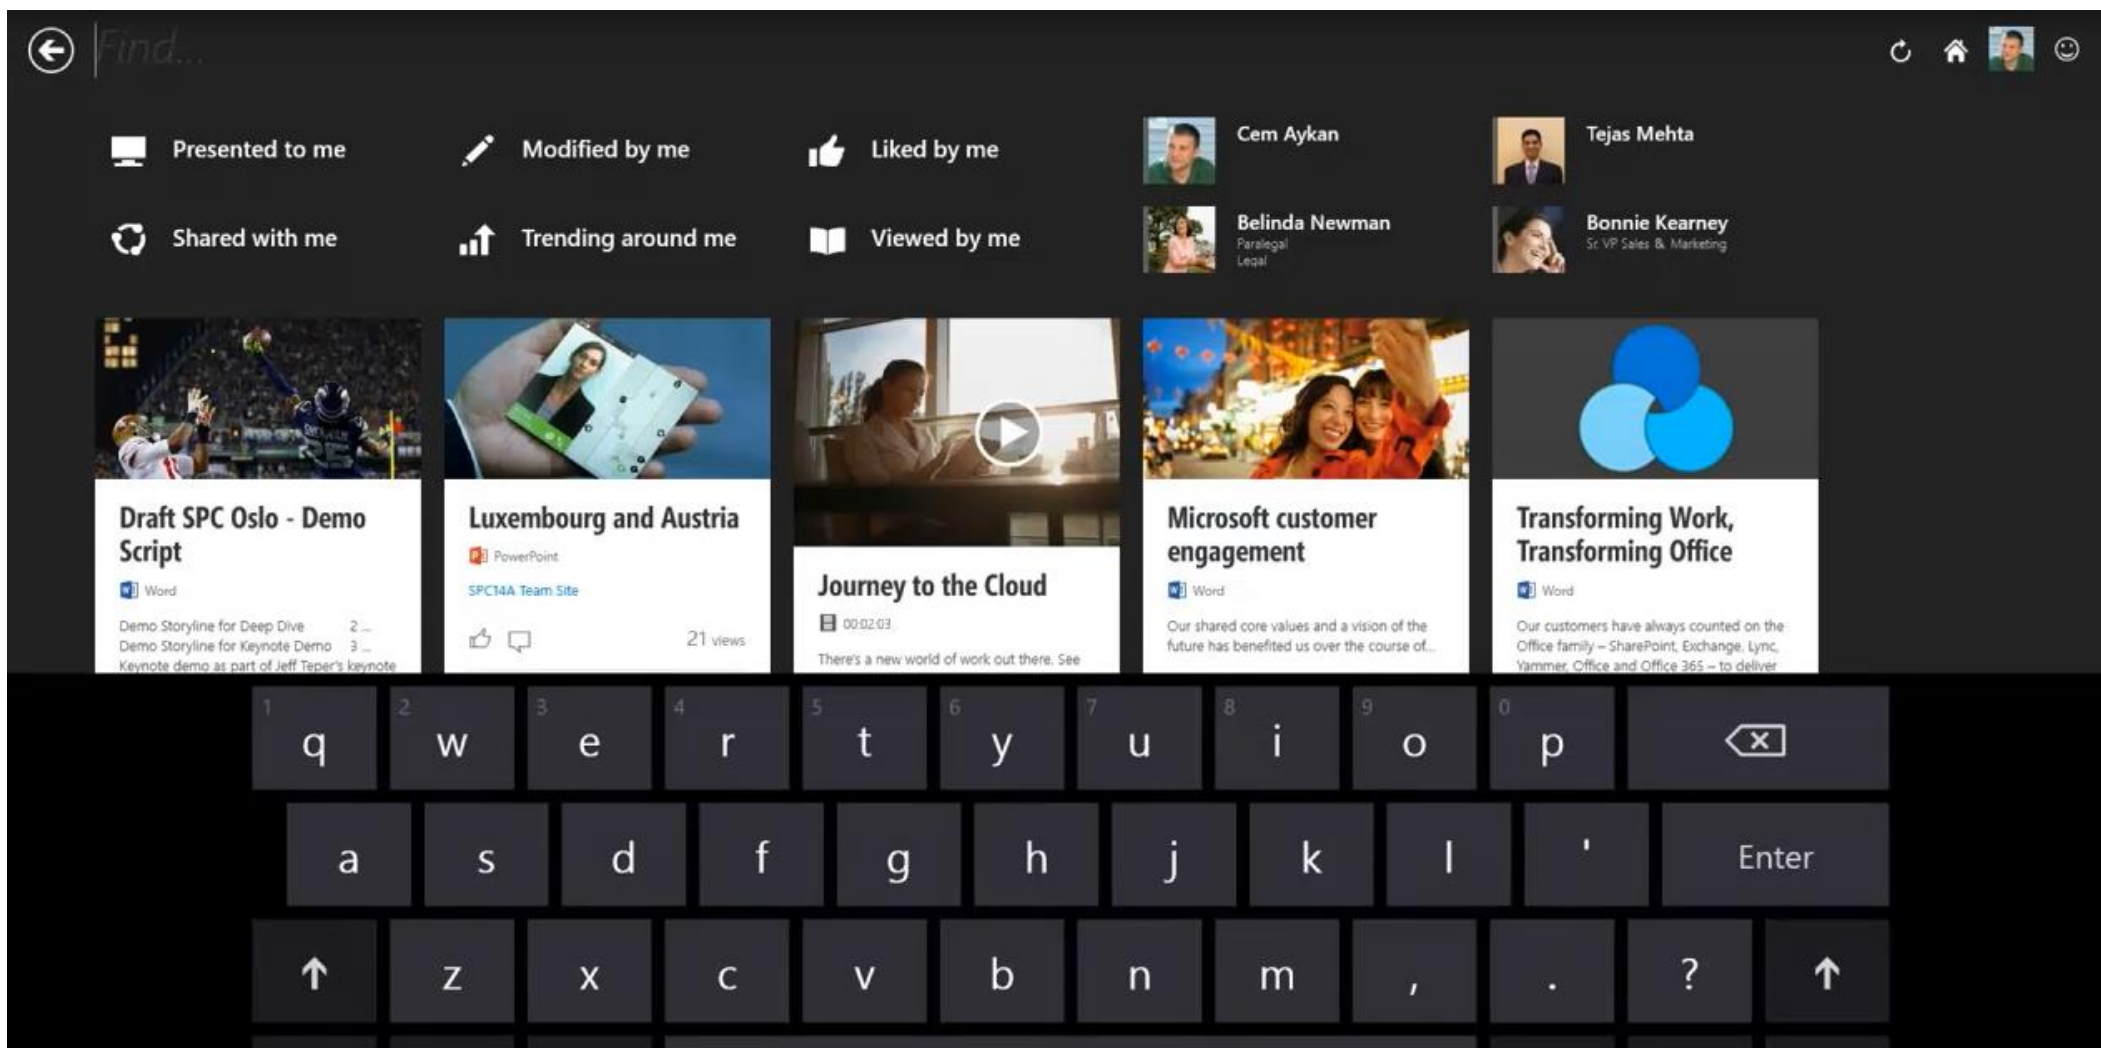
Find...

Presented to me

Modified by me

Liked by me

Cem Aykan

Tejas Mehta

Shared with me

Trending around me

Viewed by me

Belinda Newman
Paralegal
Legal

Bonnie Kearney
Sr. VP Sales & Marketing

Draft SPC Oslo - Demo Script
Word
Demo Storyline for Deep Dive 2...
Demo Storyline for Keynote Demo 3...
Keynote demo as part of Jeff Teper's keynote

Luxembourg and Austria
PowerPoint
SPC14A Team Site
21 views

Journey to the Cloud
00:02:03
There's a new world of work out there. See

Microsoft customer engagement
Word
Our shared core values and a vision of the future has benefited us over the course of...

Transforming Work, Transforming Office
Word
Our customers have always counted on the Office family – SharePoint, Exchange, Lync, Yammer, Office and Office 365 – to deliver

1 q 2 w 3 e 4 r 5 t 6 y 7 u 8 i 9 o 0 p

a s d f g h j k l ' Enter

z x c v b n m , . ?